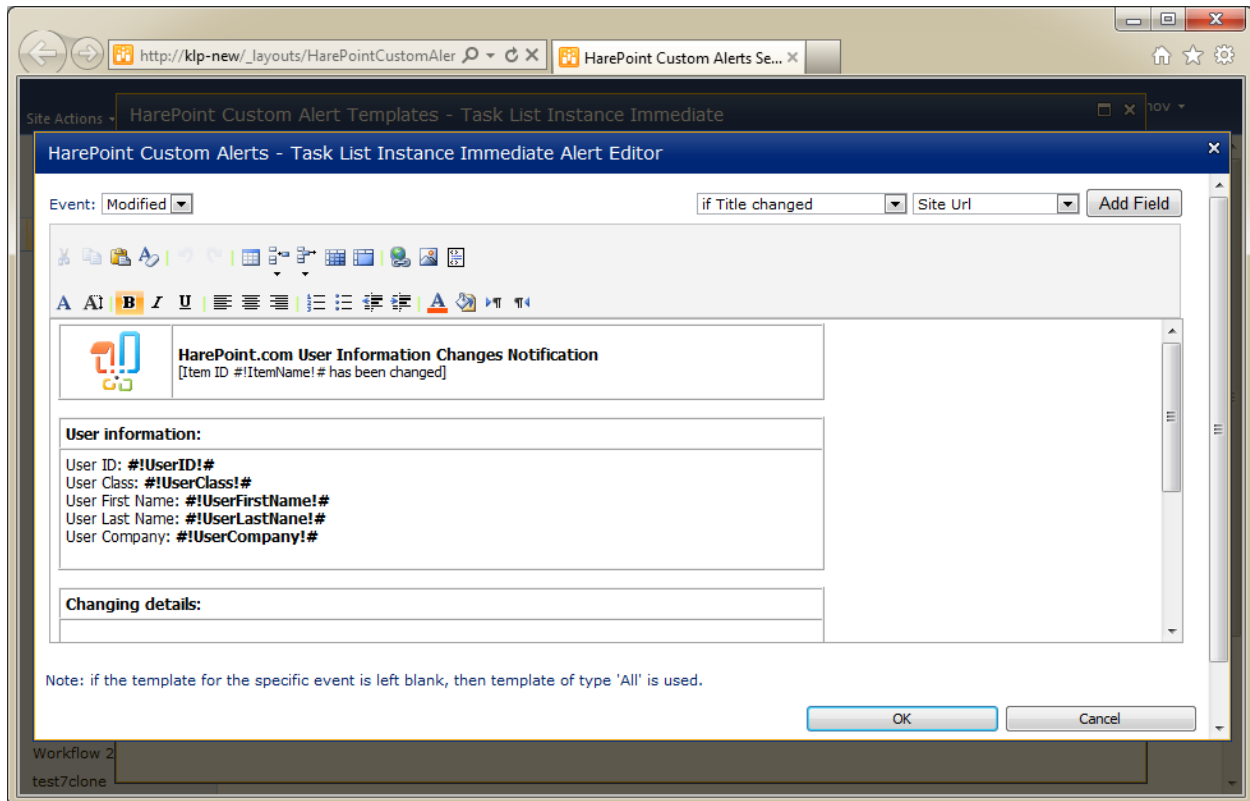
http://klp-new/_layouts/HarePointCustomAler

HarePoint Custom Alerts Se...

Site Actions

HarePoint Custom Alert Templates - Task List Instance Immediate

nov

HarePoint Custom Alerts - Task List Instance Immediate Alert Editor

Event: Modified

if Title changed

Site Url

Add Field

HarePoint.com User Information Changes Notification
[Item ID #!ItemName!# has been changed]

User information:

User ID: #!UserID!#
User Class: #!UserClass!#
User First Name: #!UserFirstName!#
User Last Name: #!UserLastNane!#
User Company: #!UserCompany!#

Changing details:

Note: if the template for the specific event is left blank, then template of type 'All' is used.

OK

Cancel

Workflow 2

test7clone